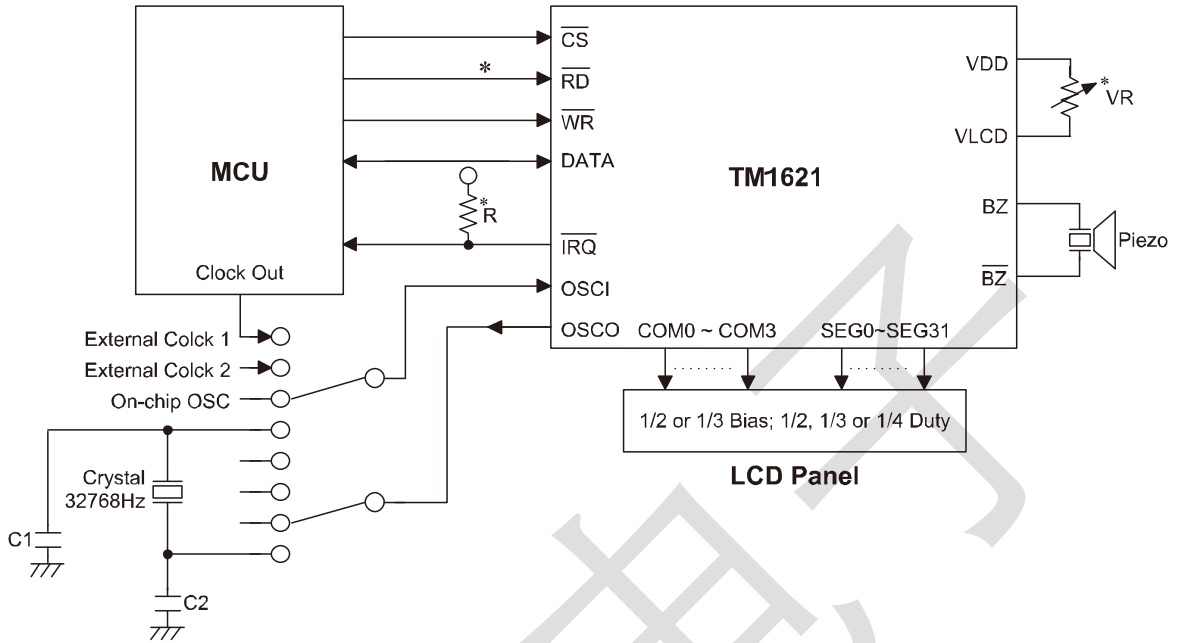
MCU

Clock Out

$\overline{CS}$

*

$\overline{RD}$

$\overline{WR}$

DATA

*
R

$\overline{IRQ}$

OSCI

OSCO

TM1621

VDD

*
VR

VLCD

BZ

Piezo

$\overline{BZ}$

COM0 ~ COM3

SEG0~SEG31

External Colck 1

External Colck 2

On-chip OSC

Crystal
32768Hz

C1

C2

1/2 or 1/3 Bias; 1/2, 1/3 or 1/4 Duty

LCD Panel